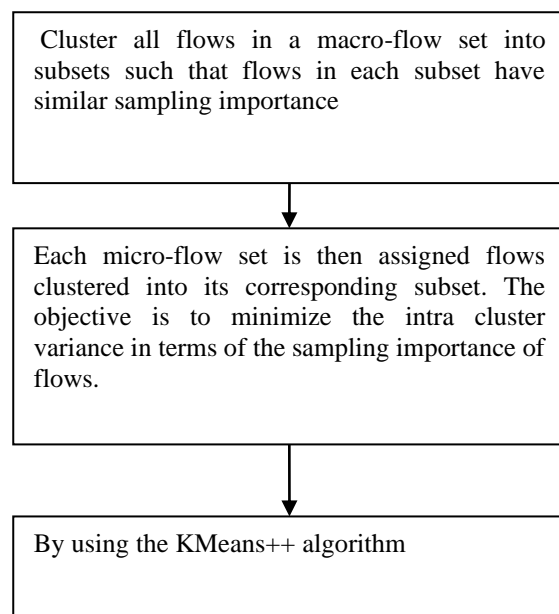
Cluster all flows in a macro-flow set into subsets such that flows in each subset have similar sampling importance

Each micro-flow set is then assigned flows clustered into its corresponding subset. The objective is to minimize the intra cluster variance in terms of the sampling importance of flows.

By using the KMeans++ algorithm